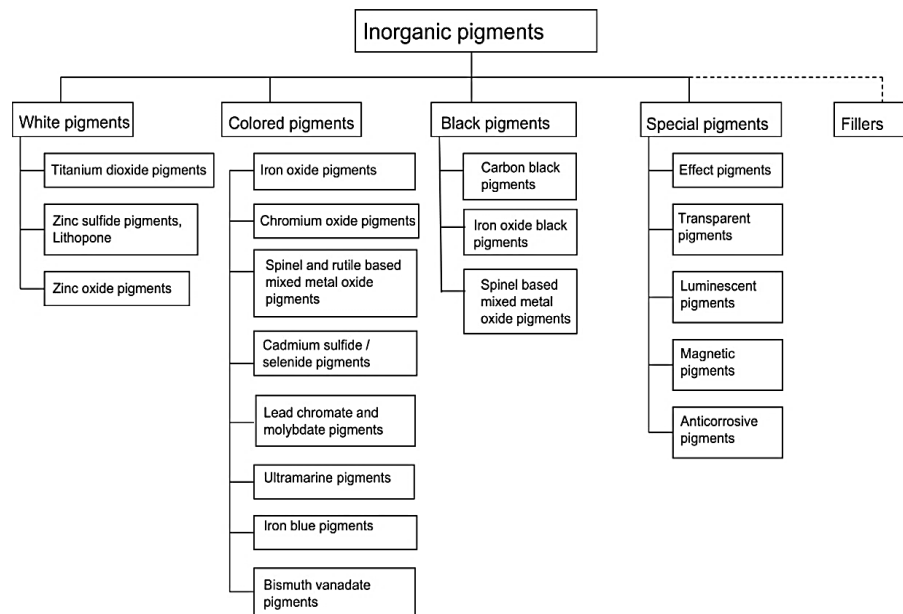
Inorganic pigments

White pigments

Titanium dioxide pigments

Zinc sulfide pigments, Lithopone

Zinc oxide pigments

Colored pigments

Iron oxide pigments

Chromium oxide pigments

Spinel and rutile based mixed metal oxide pigments

Cadmium sulfide / selenide pigments

Lead chromate and molybdate pigments

Ultramarine pigments

Iron blue pigments

Bismuth vanadate pigments

Black pigments

Carbon black pigments

Iron oxide black pigments

Spinel based mixed metal oxide pigments

Special pigments

Effect pigments

Transparent pigments

Luminescent pigments

Magnetic pigments

Anticorrosive pigments

Fillers